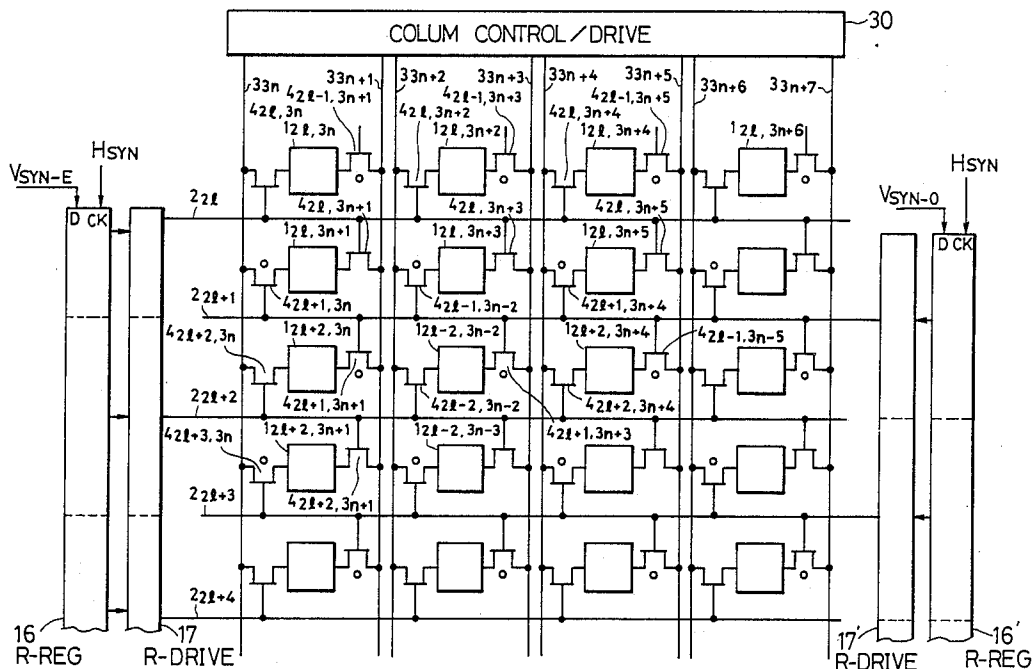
COLUM CONTROL / DRIVE
30

$33n$ $33n+1$ $33n+2$ $33n+3$ $33n+4$ $33n+5$ $33n+6$ $33n+7$

$42\ell,3n$ $42\ell-1,3n+1$ $42\ell,3n+2$ $42\ell-1,3n+3$ $42\ell,3n+4$ $42\ell-1,3n+5$

$12\ell,3n$ $12\ell,3n+2$ $12\ell,3n+4$ $12\ell,3n+6$

$V_{SYN-E}$ $H_{SYN}$ D CK

$22\ell$

$42\ell,3n+1$ $42\ell,3n+3$ $42\ell,3n+5$

$12\ell,3n+1$ $12\ell,3n+3$ $12\ell,3n+5$

$V_{SYN-O}$ $H_{SYN}$ D CK

$22\ell+1$

$42\ell+1,3n$ $42\ell-1,3n-2$ $42\ell+1,3n+4$

$42\ell+2,3n$ $12\ell+2,3n$ $12\ell-2,3n-2$ $12\ell+2,3n+4$ $42\ell-1,3n-5$

$22\ell+2$

$42\ell+1,3n+1$ $42\ell-2,3n-2$ $42\ell+2,3n+4$

$42\ell+3,3n$ $12\ell+2,3n+1$ $12\ell-2,3n-3$ $42\ell+1,3n+3$

$22\ell+3$

$42\ell+2,3n+1$

$22\ell+4$

16 R-REG 17 R-DRIVE 17' R-DRIVE 16' R-REG